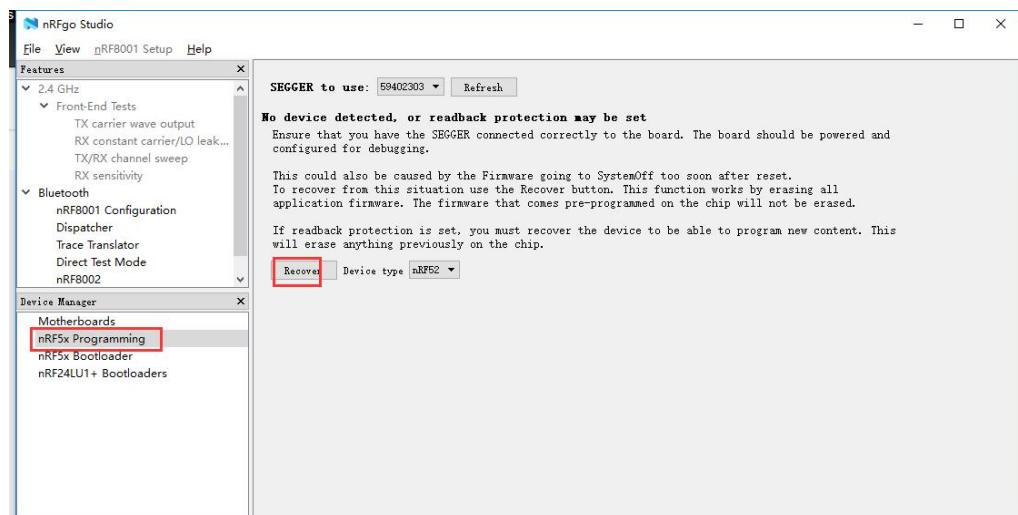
nRFgo Studio

File View nRF8001 Setup Help

Features

2.4 GHz
Front-End Tests
TX carrier wave output
RX constant carrier/LO leak...
TX/RX channel sweep
RX sensitivity
Bluetooth
nRF8001 Configuration
Dispatcher
Trace Translator
Direct Test Mode
nRF8002

Device Manager

Motherboards
nRF5x Programming
nRF5x Bootloader
nRF24LU1+ Bootloaders

SEGGER to use: 59402303 Refresh

No device detected, or readback protection may be set

Ensure that you have the SEGGER connected correctly to the board. The board should be powered and configured for debugging.

This could also be caused by the Firmware going to SystemOff too soon after reset. To recover from this situation use the Recover button. This function works by erasing all application firmware. The firmware that comes pre-programmed on the chip will not be erased.

If readback protection is set, you must recover the device to be able to program new content. This will erase anything previously on the chip.

Recover Device type nRF52